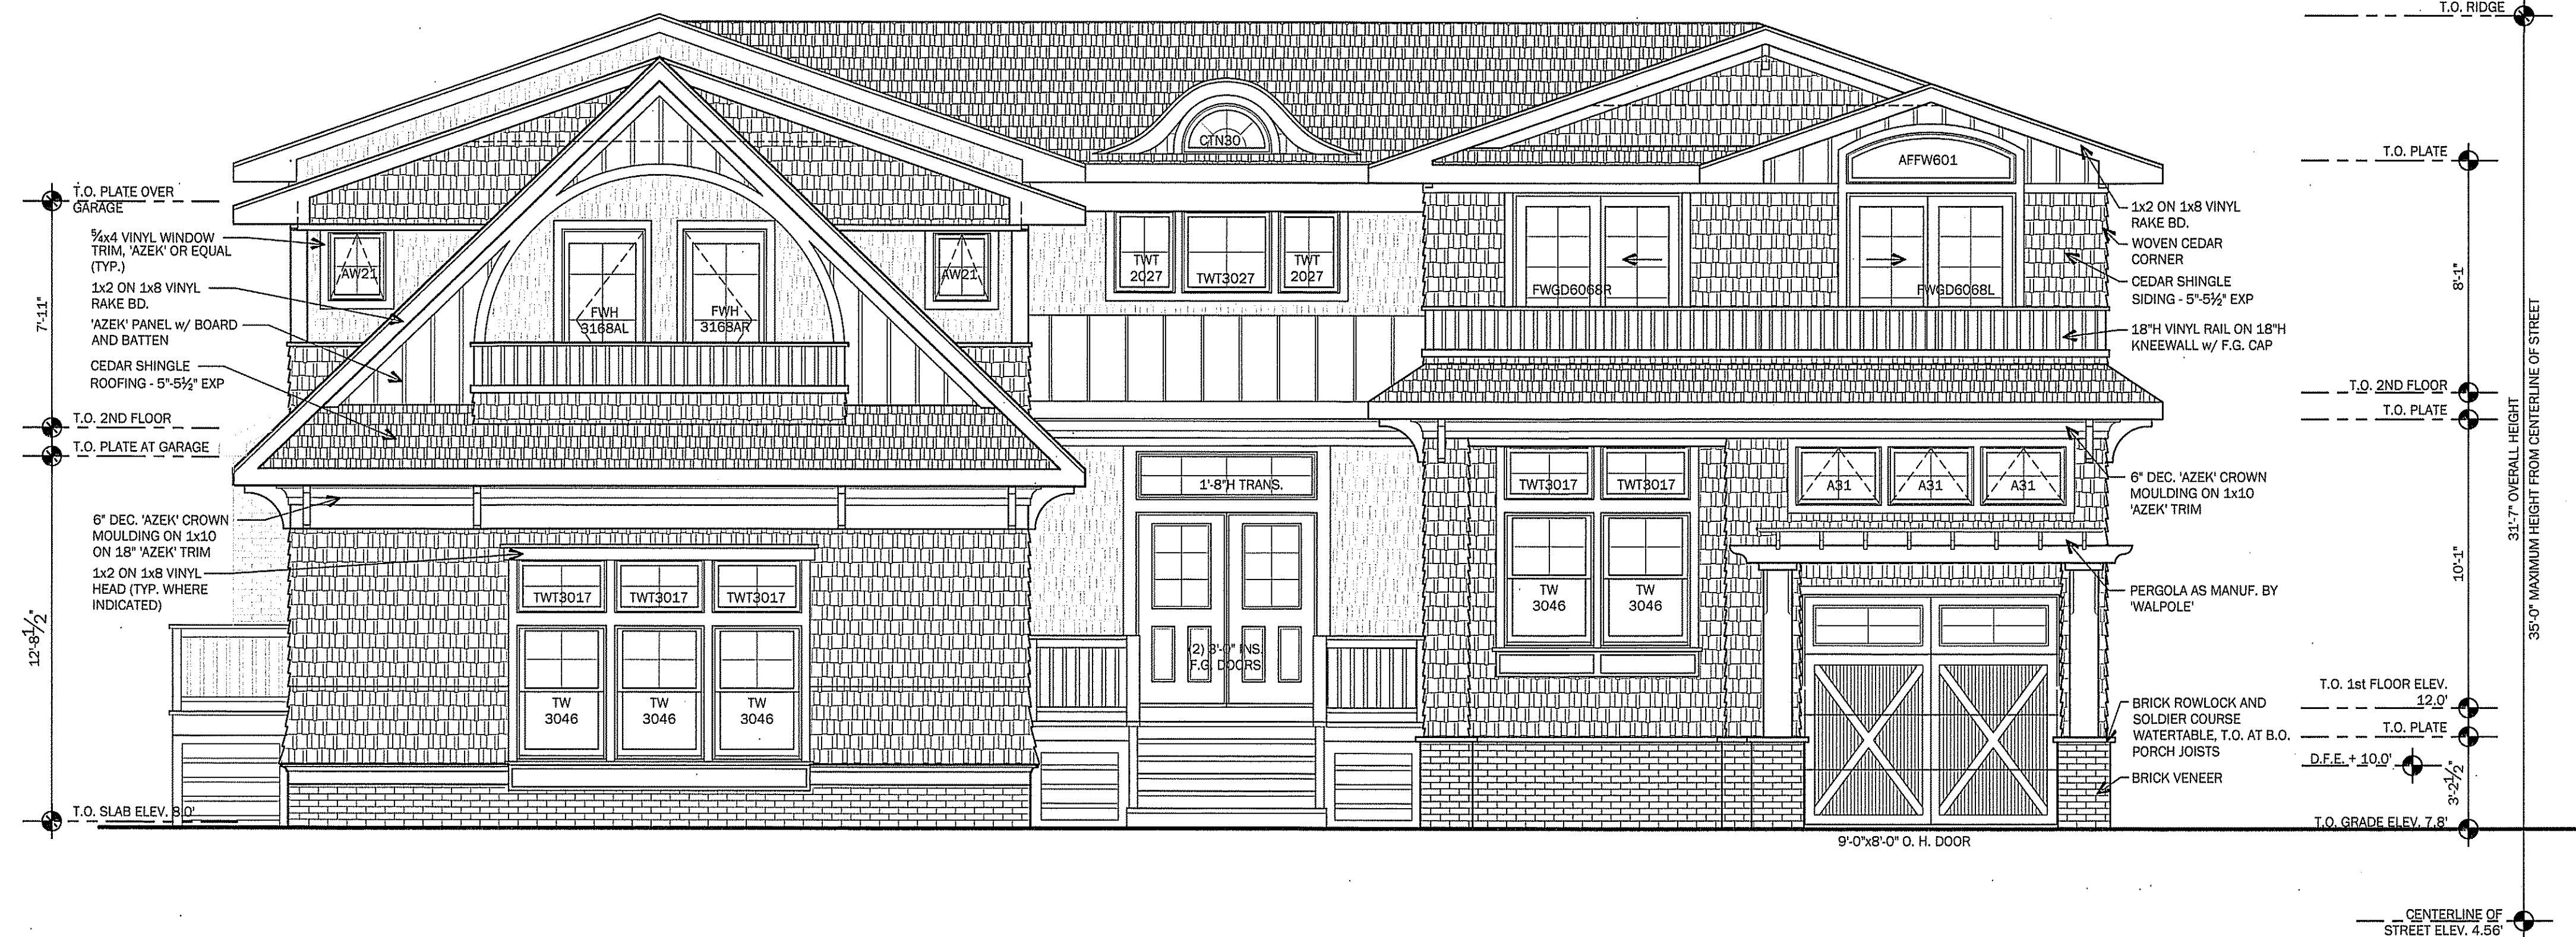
T.O. RIDGE

T.O. PLATE OVER GARAGE

7'-11"

T.O. 2ND FLOOR

T.O. PLATE AT GARAGE

12'-8$\frac{1}{2}$"

T.O. SLAB ELEV. 8.0'

⅝x4 VINYL WINDOW TRIM, 'AZEK' OR EQUAL (TYP.)

1x2 ON 1x8 VINYL RAKE BD.

'AZEK' PANEL w/ BOARD AND BATTEN

CEDAR SHINGLE ROOFING - 5"-5½" EXP

6" DEC. 'AZEK' CROWN MOULDING ON 1x10 ON 18" 'AZEK' TRIM

1x2 ON 1x8 VINYL HEAD (TYP. WHERE INDICATED)

AW21

FWH 3168AL

FWH 3168AR

AW21

CTN30

TWT 2027

TWT3027

TWT 2027

AFFW601

FWGD6068R

FWGD6068L

1'-8"H TRANS.

TWT3017

TWT3017

TWT3017

TW 3046

TW 3046

TW 3046

(2) 3'-0" INS. F.G. DOORS

TWT3017

TWT3017

TW 3046

TW 3046

A31

A31

A31

9'-0"x8'-0" O. H. DOOR

1x2 ON 1x8 VINYL RAKE BD.

WOVEN CEDAR CORNER

CEDAR SHINGLE SIDING - 5"-5½" EXP

18"H VINYL RAIL ON 18"H KNEEWALL w/ F.G. CAP

6" DEC. 'AZEK' CROWN MOULDING ON 1x10 'AZEK' TRIM

PERGOLA AS MANUF. BY 'WALPOLE'

BRICK ROWLOCK AND SOLDIER COURSE WATERTABLE, T.O. AT B.O. PORCH JOISTS

BRICK VENEER

T.O. PLATE

8'-1"

T.O. 2ND FLOOR

T.O. PLATE

10'-1"

T.O. 1st FLOOR ELEV. 12.0'

T.O. PLATE

D.F.E. + 10.0'

3'-2$\frac{1}{2}$"

T.O. GRADE ELEV. 7.8'

31'-7" OVERALL HEIGHT

35'-0" MAXIMUM HEIGHT FROM CENTERLINE OF STREET

CENTERLINE OF STREET ELEV. 4.56'